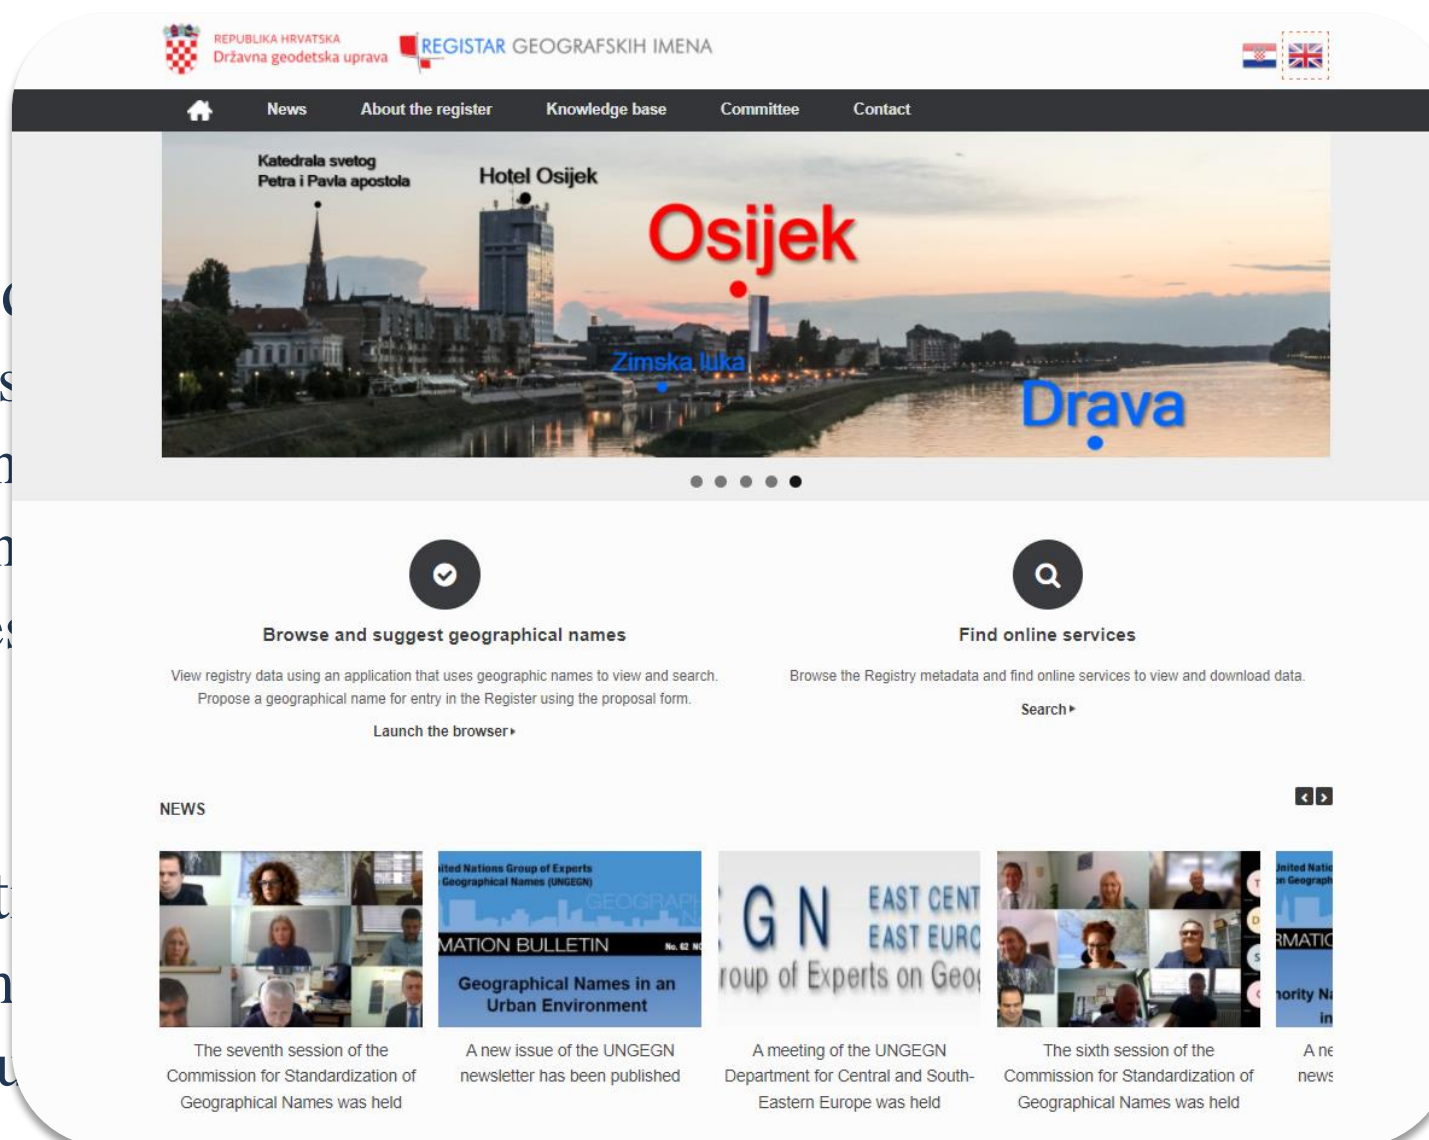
REPUBLIKA HRVATSKA
Državna geodetska uprava

REGISTAR GEOGRAFSKIH IMENA

News About the register Knowledge base Committee Contact

Katedrala svetog Petra i Pavla apostola

Hotel Osijek

Osijek

Zimska luka

Drava

Browse and suggest geographical names

View registry data using an application that uses geographic names to view and search. Propose a geographical name for entry in the Register using the proposal form.

Launch the browser

Find online services

Browse the Registry metadata and find online services to view and download data.

Search

NEWS

ited Nations Group of Experts Geographical Names (UNGEGN)

MATION BULLETIN

Geographical Names in an Urban Environment

G N EAST CENT EAST EURO roup of Experts on Geo

The seventh session of the Commission for Standardization of Geographical Names was held

A new issue of the UNGEGN newsletter has been published

A meeting of the UNGEGN Department for Central and South-Eastern Europe was held

The sixth session of the Commission for Standardization of Geographical Names was held

A ne news